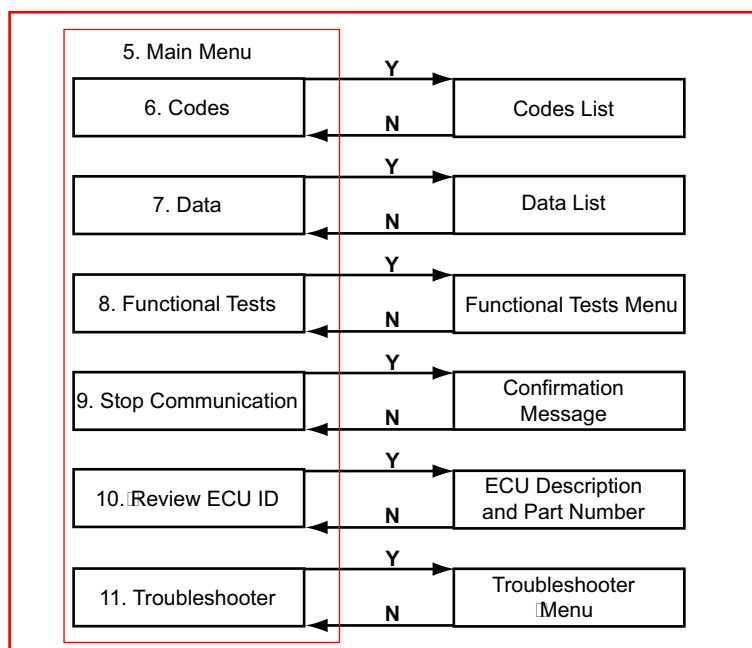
5. Main Menu

6. Codes

Y

N

Codes List

7. Data

Y

N

Data List

8. Functional Tests

Y

N

Functional Tests Menu

9. Stop Communication

Y

N

Confirmation Message

10. Review ECU ID

Y

N

ECU Description and Part Number

11. Troubleshooter

Y

N

Troubleshooter Menu